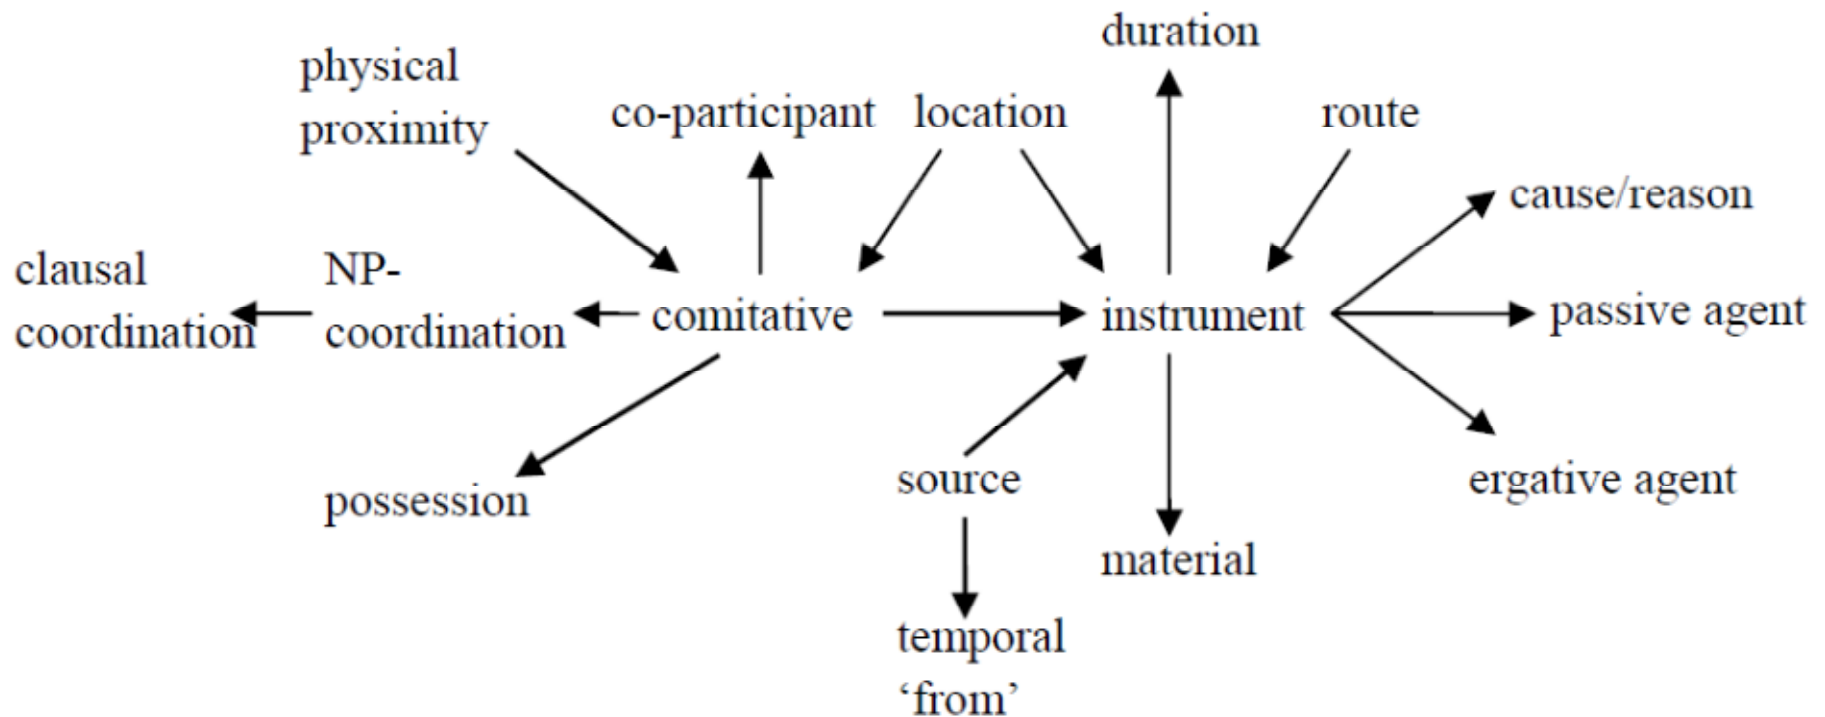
duration

physical proximity

co-participant

location

route

cause/reason

clausal coordination

NP-coordination

comitative

instrument

passive agent

possession

source

ergative agent

material

temporal ‘from’